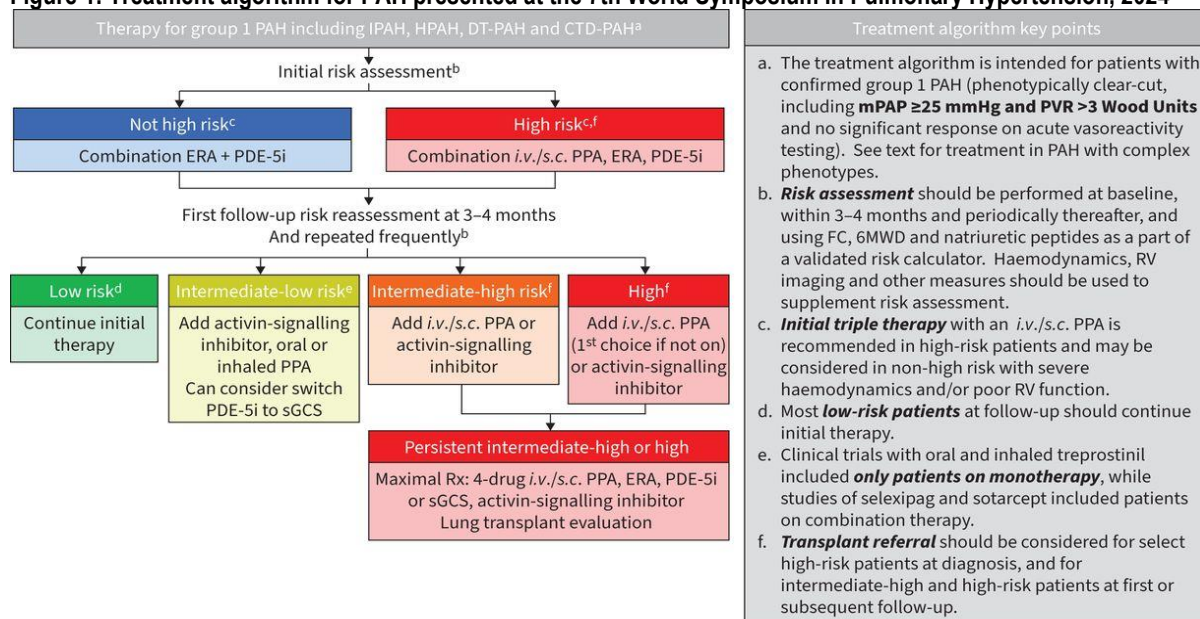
Figure 1. Treatment algorithm for PAH presented at the 7th World Symposium in Pulmonary Hypertension, 2024

Therapy for group 1 PAH including IPAH, HPAH, DT-PAH and CTD-PAH$^a$

Initial risk assessment$^b$

Not high risk$^c$
Combination ERA + PDE-5i

High risk$^{c,f}$
Combination *i.v.*/*s.c.* PPA, ERA, PDE-5i

First follow-up risk reassessment at 3–4 months
And repeated frequently$^b$

Low risk$^d$
Continue initial therapy

Intermediate-low risk$^e$
Add activin-signalling inhibitor, oral or inhaled PPA
Can consider switch PDE-5i to sGCS

Intermediate-high risk$^f$
Add *i.v.*/*s.c.* PPA or activin-signalling inhibitor

High$^f$
Add *i.v.*/*s.c.* PPA (1$^{st}$ choice if not on) or activin-signalling inhibitor

Persistent intermediate-high or high
Maximal Rx: 4-drug *i.v.*/*s.c.* PPA, ERA, PDE-5i or sGCS, activin-signalling inhibitor
Lung transplant evaluation

Treatment algorithm key points

a. The treatment algorithm is intended for patients with confirmed group 1 PAH (phenotypically clear-cut, including **mPAP ≥25 mmHg and PVR >3 Wood Units** and no significant response on acute vasoreactivity testing). See text for treatment in PAH with complex phenotypes.
b. ***Risk assessment*** should be performed at baseline, within 3–4 months and periodically thereafter, and using FC, 6MWD and natriuretic peptides as a part of a validated risk calculator. Haemodynamics, RV imaging and other measures should be used to supplement risk assessment.
c. ***Initial triple therapy*** with an *i.v.*/*s.c.* PPA is recommended in high-risk patients and may be considered in non-high risk with severe haemodynamics and/or poor RV function.
d. Most ***low-risk patients*** at follow-up should continue initial therapy.
e. Clinical trials with oral and inhaled treprostinil included ***only patients on monotherapy***, while studies of selexipag and sotarcept included patients on combination therapy.
f. ***Transplant referral*** should be considered for select high-risk patients at diagnosis, and for intermediate-high and high-risk patients at first or subsequent follow-up.